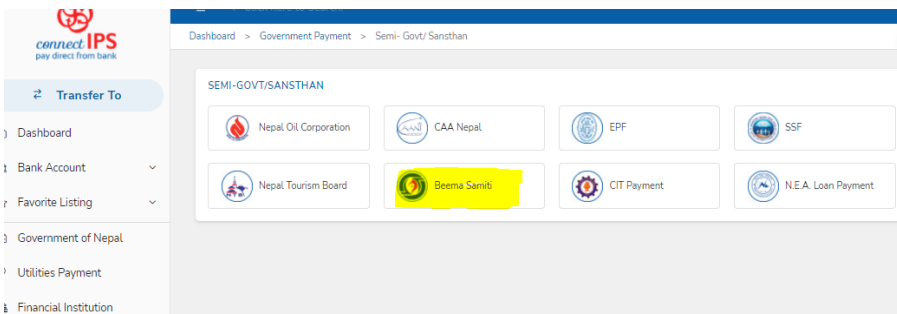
connect IPS
pay direct from bank

Transfer To

Dashboard

Bank Account

Favorite Listing

Government of Nepal

Utilities Payment

Financial Institution

Dashboard > Government Payment > Semi- Govt/ Sansthan

SEMI-GOVT/SANSTHAN

Nepal Oil Corporation

CAA Nepal

EPF

SSF

Nepal Tourism Board

Beema Samiti

CIT Payment

N.E.A. Loan Payment